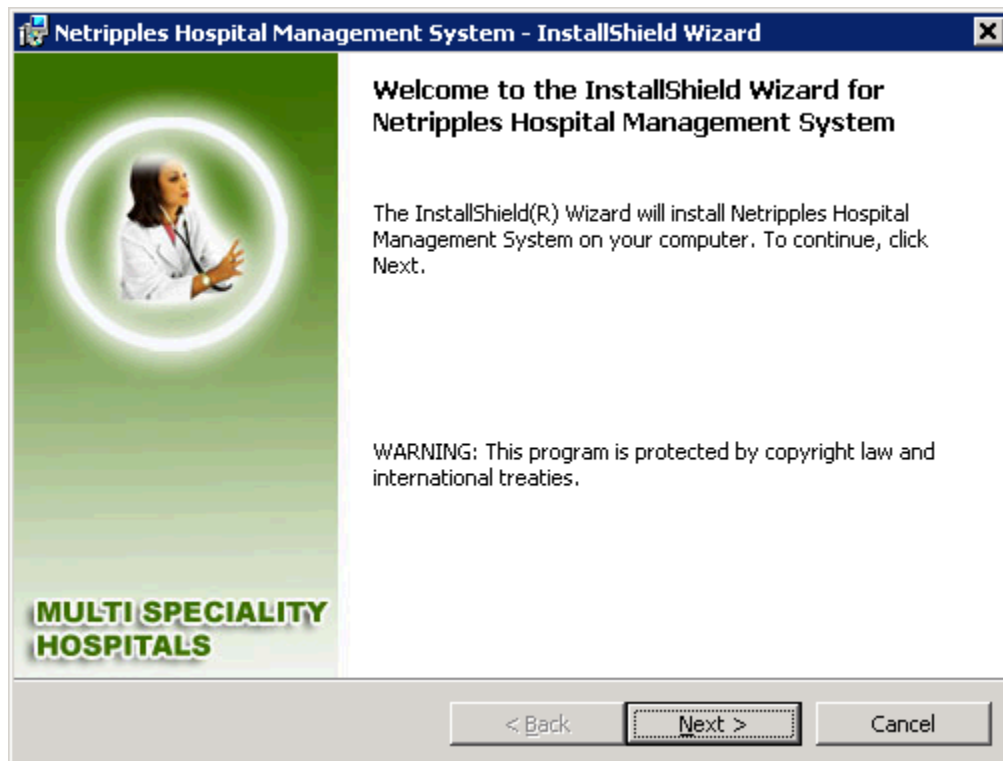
Netripples Hospital Management System - InstallShield Wizard

MULTI SPECIALITY HOSPITALS

Welcome to the InstallShield Wizard for Netripples Hospital Management System

The InstallShield(R) Wizard will install Netripples Hospital Management System on your computer. To continue, click Next.

WARNING: This program is protected by copyright law and international treaties.

< Back

Next >

Cancel